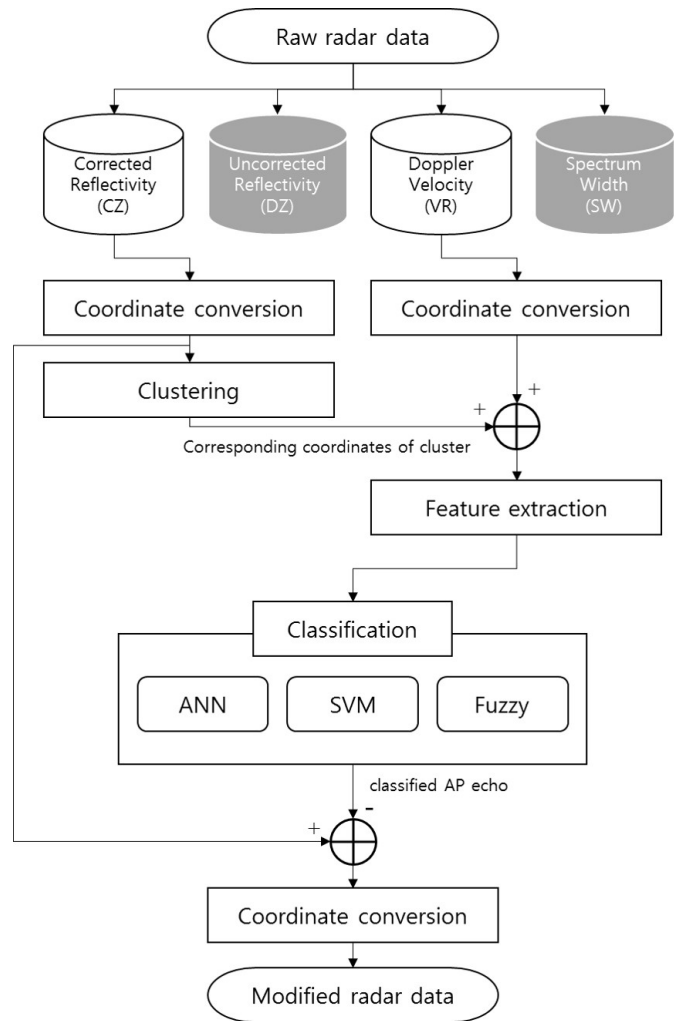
Raw radar data

Corrected Reflectivity (CZ)

Uncorrected Reflectivity (DZ)

Doppler Velocity (VR)

Spectrum Width (SW)

Coordinate conversion

Coordinate conversion

Clustering

+

+

Corresponding coordinates of cluster

Feature extraction

Classification

ANN

SVM

Fuzzy

classified AP echo

-

+

Coordinate conversion

Modified radar data